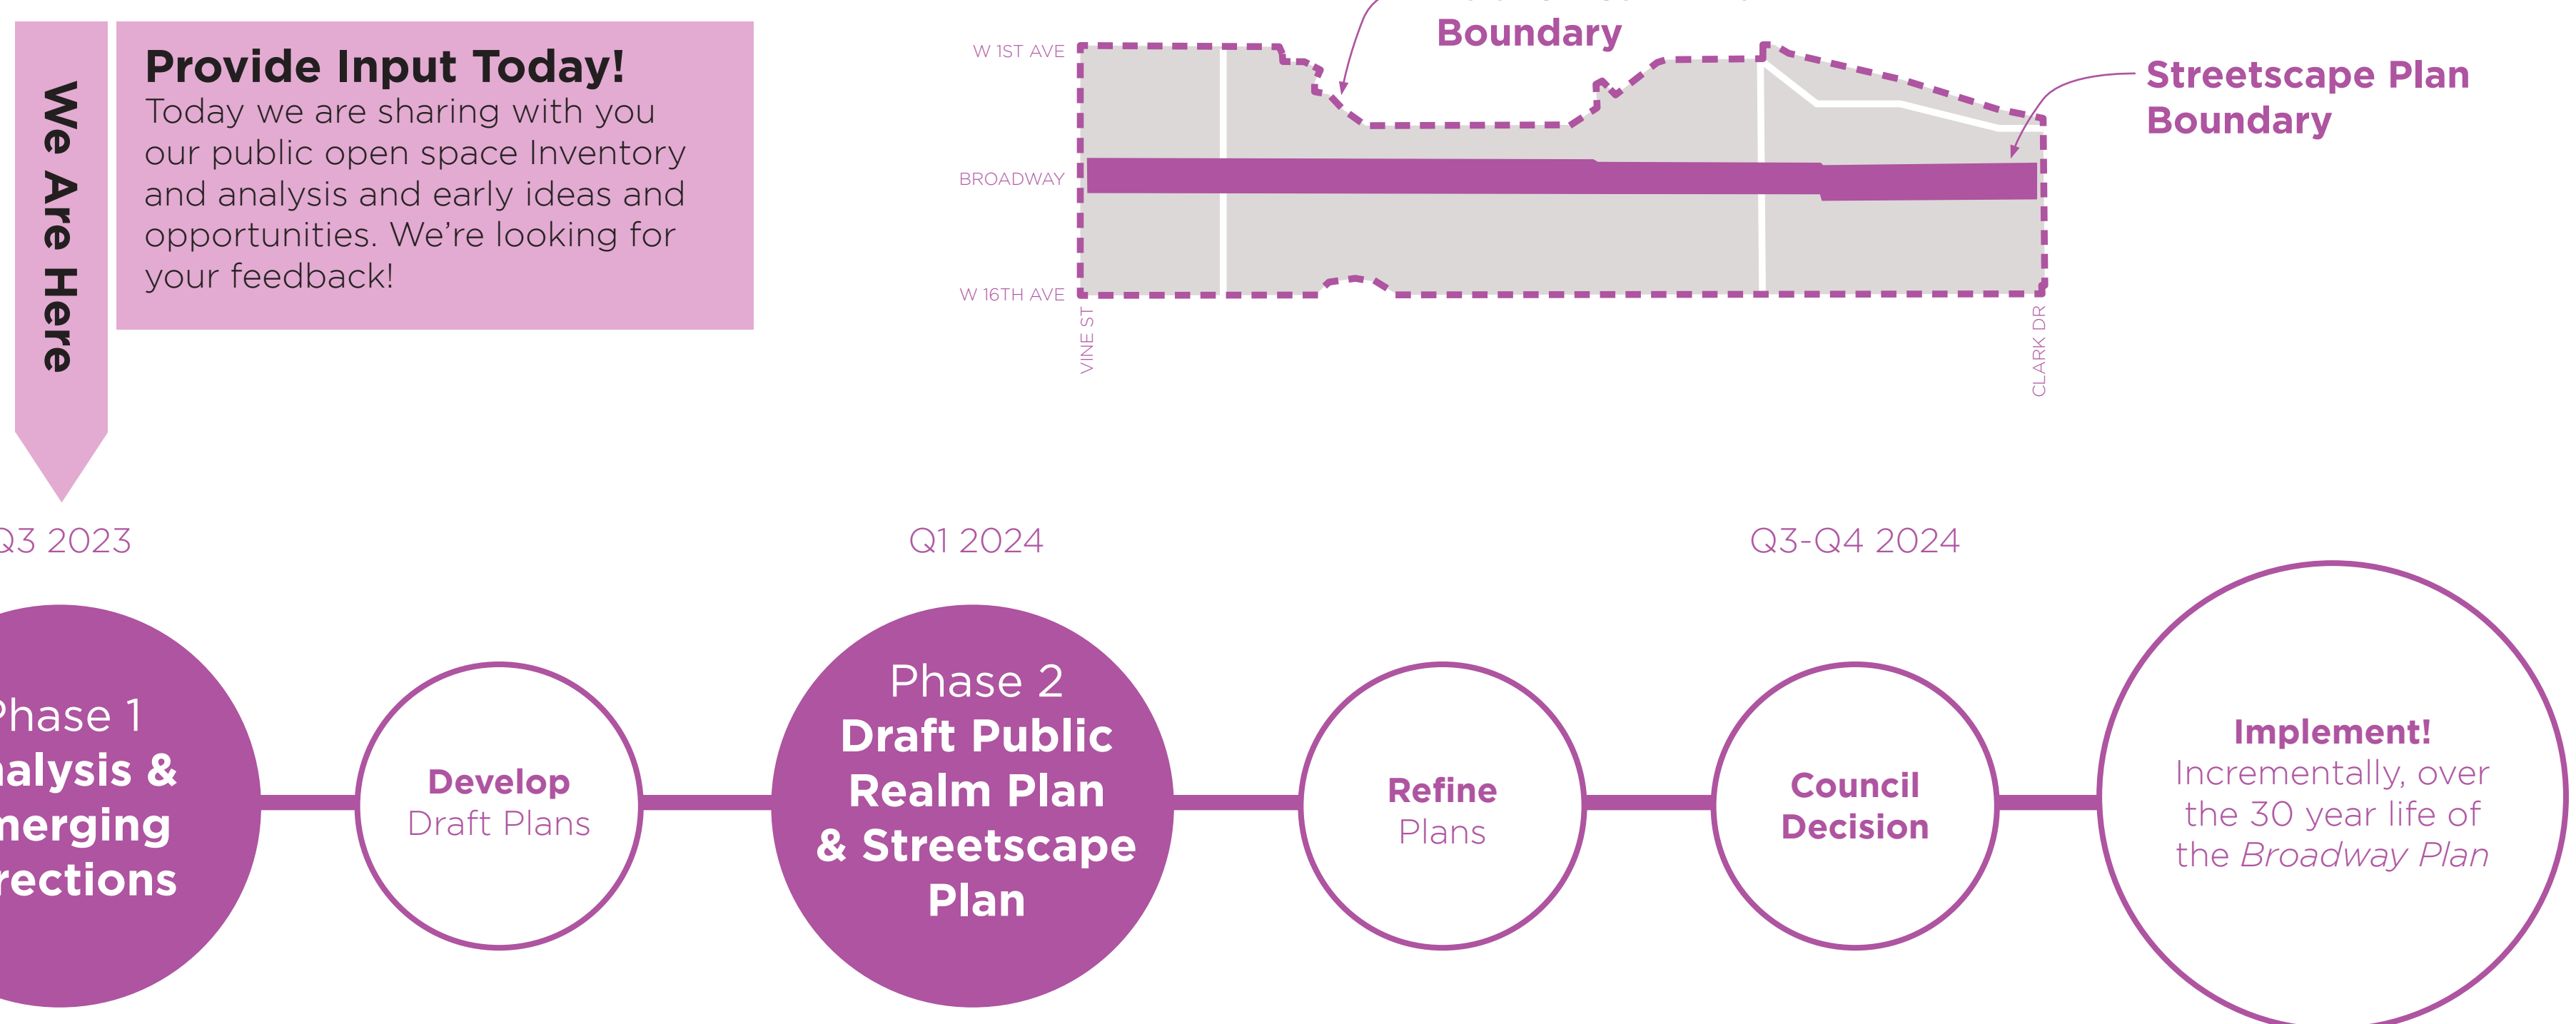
We Are Here

Provide Input Today!
Today we are sharing with you our public open space Inventory and analysis and early ideas and opportunities. We're looking for your feedback!

Boundary

W 1ST AVE
BROADWAY
W 16TH AVE
VINE ST
CLARK DR

Streetscape Plan Boundary

Q3 2023

Q1 2024

Q3-Q4 2024

Phase 1
alysis &
nerging
rections

Develop
Draft Plans

Phase 2
Draft Public Realm Plan & Streetscape Plan

Refine
Plans

Council
Decision

Implement!
Incrementally, over the 30 year life of the *Broadway Plan*